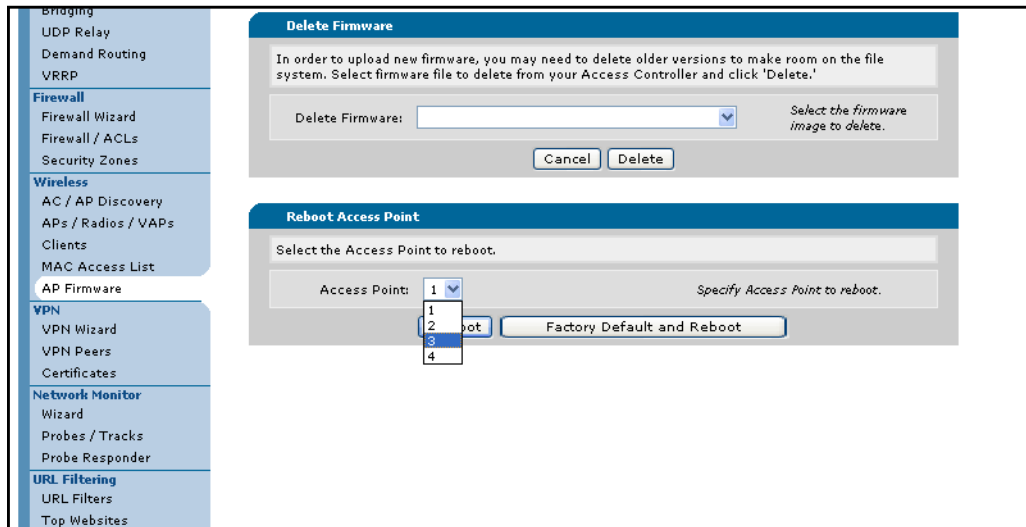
Bridging
UDP Relay
Demand Routing
VRRP
Firewall
Firewall Wizard
Firewall / ACLs
Security Zones
Wireless
AC / AP Discovery
APs / Radios / VAPs
Clients
MAC Access List
AP Firmware
VPN
VPN Wizard
VPN Peers
Certificates
Network Monitor
Wizard
Probes / Tracks
Probe Responder
URL Filtering
URL Filters
Top Websites

Delete Firmware

In order to upload new firmware, you may need to delete older versions to make room on the file system. Select firmware file to delete from your Access Controller and click 'Delete.'

Delete Firmware:

Select the firmware image to delete.

Cancel Delete

Reboot Access Point

Select the Access Point to reboot.

Access Point: 1

Specify Access Point to reboot.

1
2
3
4

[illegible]boot Factory Default and Reboot